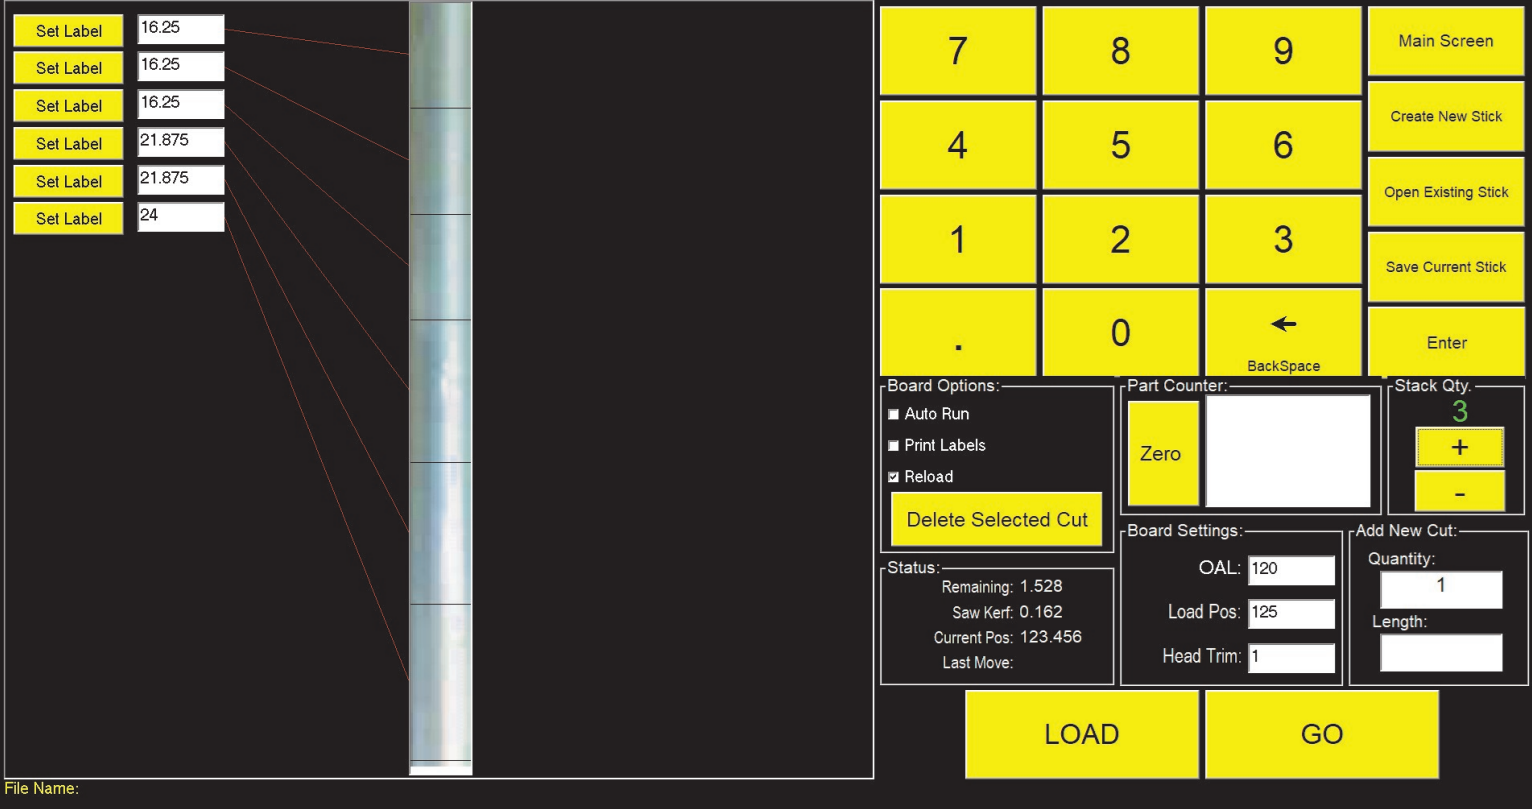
Set Label 16.25
Set Label 16.25
Set Label 16.25
Set Label 21.875
Set Label 21.875
Set Label 24

7 8 9 Main Screen
4 5 6 Create New Stick
1 2 3 Open Existing Stick
Save Current Stick
. 0 ← BackSpace Enter

Board Options:
Auto Run
Print Labels
Reload
Delete Selected Cut

Part Counter:
Zero

Stack Qty.
3
+
-

Status:
Remaining: 1.528
Saw Kerf: 0.162
Current Pos: 123.456
Last Move:

Board Settings:
OAL: 120
Load Pos: 125
Head Trim: 1

Add New Cut:
Quantity:
1
Length:

LOAD
GO

File Name: